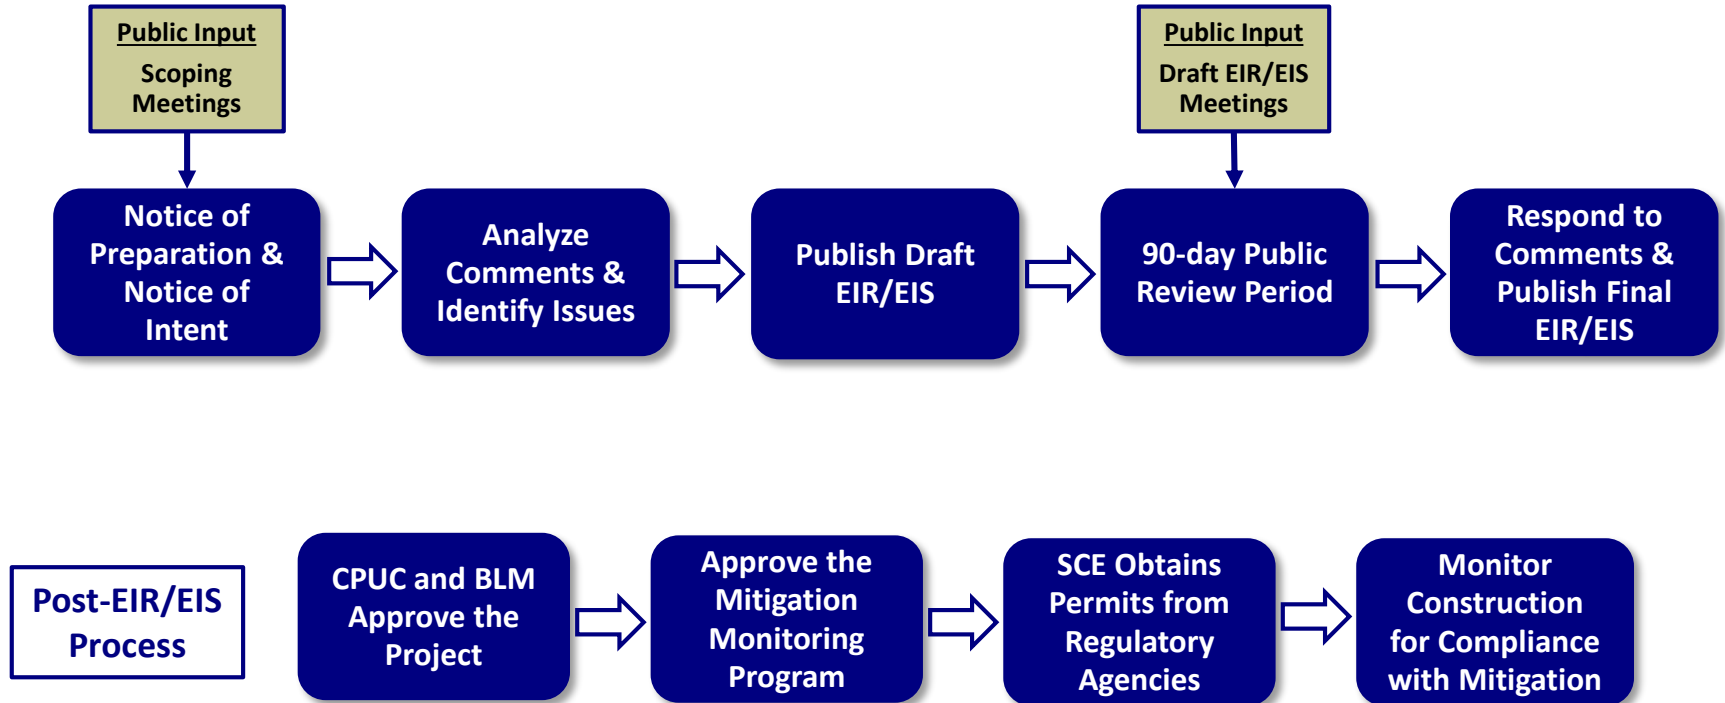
Public Input
Scoping Meetings

Public Input
Draft EIR/EIS Meetings

Notice of Preparation & Notice of Intent

Analyze Comments & Identify Issues

Publish Draft EIR/EIS

90-day Public Review Period

Respond to Comments & Publish Final EIR/EIS

Post-EIR/EIS Process

CPUC and BLM Approve the Project

Approve the Mitigation Monitoring Program

SCE Obtains Permits from Regulatory Agencies

Monitor Construction for Compliance with Mitigation